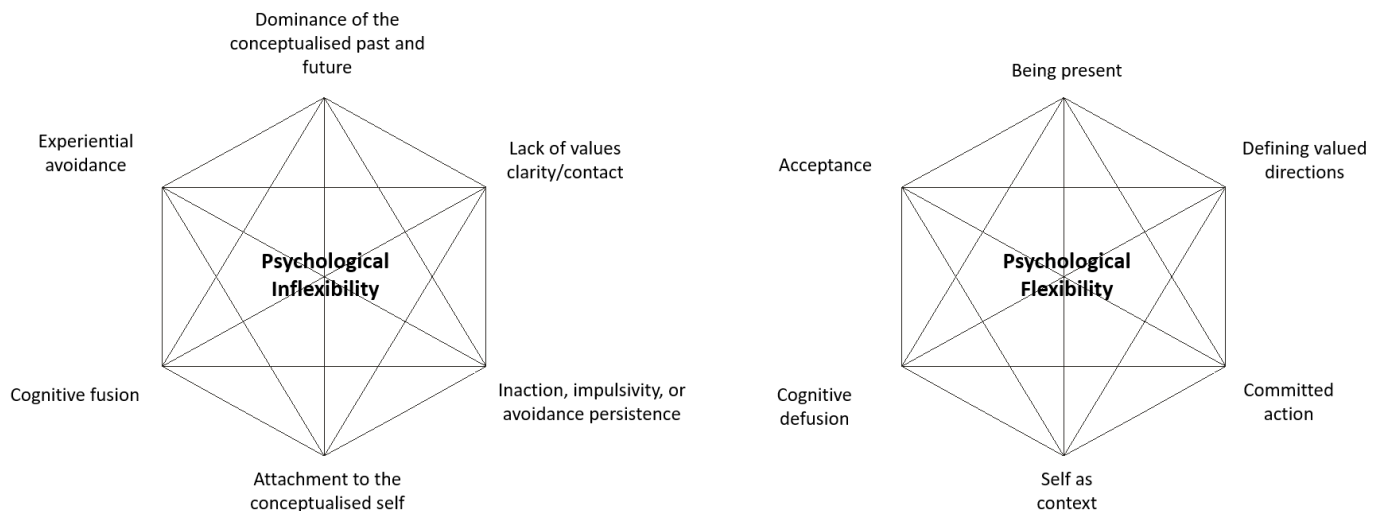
Dominance of the conceptualised past and future

Experiential avoidance

Lack of values clarity/contact

Psychological Inflexibility

Cognitive fusion

Inaction, impulsivity, or avoidance persistence

Attachment to the conceptualised self

Being present

Acceptance

Defining valued directions

Psychological Flexibility

Cognitive defusion

Committed action

Self as context